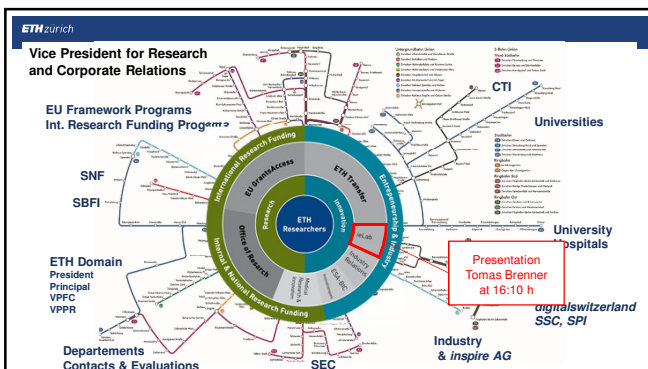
ETH zürich

Vice President for Research and Corporate Relations

EU Framework Programs
Int. Research Funding Programs

SNF

SBFI

ETH Domain
President
Principal
VPFC
VPPR

Departements
Contacts & Evaluations

CTI

Universities

University Hospitals

digitalswitzerland
SSC, SPI

Industry
& inspire AG

SEC

International Research Funding

EU GrantsAccess

Research

Office of Research

Internal & National Research Funding

ETH Researchers

ETH Transfer

Innovation

Entrepreneurship & Industry

eLab

Industry Relations

ESA BIC

Presentation
Tomas Brenner
at 16:10 h